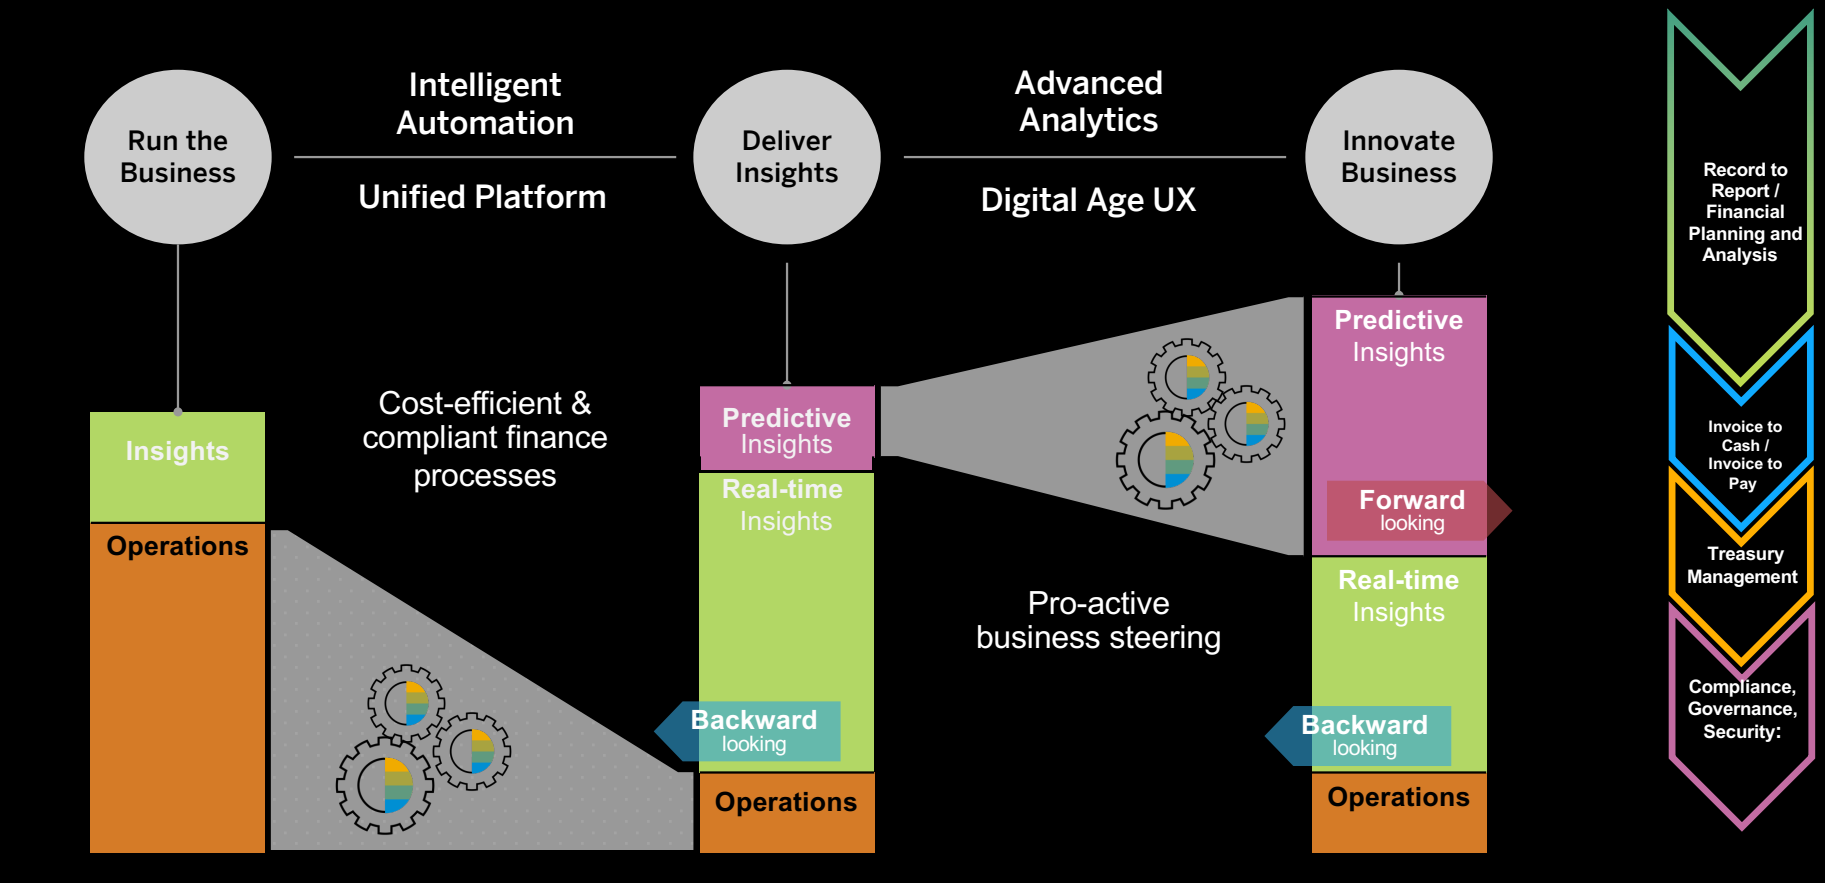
Run the Business

Intelligent Automation

Unified Platform

Deliver Insights

Advanced Analytics

Digital Age UX

Innovate Business

Record to Report / Financial Planning and Analysis

Insights

Operations

Cost-efficient & compliant finance processes

Predictive Insights

Real-time Insights

Backward looking

Operations

Predictive Insights

Forward looking

Real-time Insights

Backward looking

Operations

Pro-active business steering

Invoice to Cash / Invoice to Pay

Treasury Management

Compliance, Governance, Security: